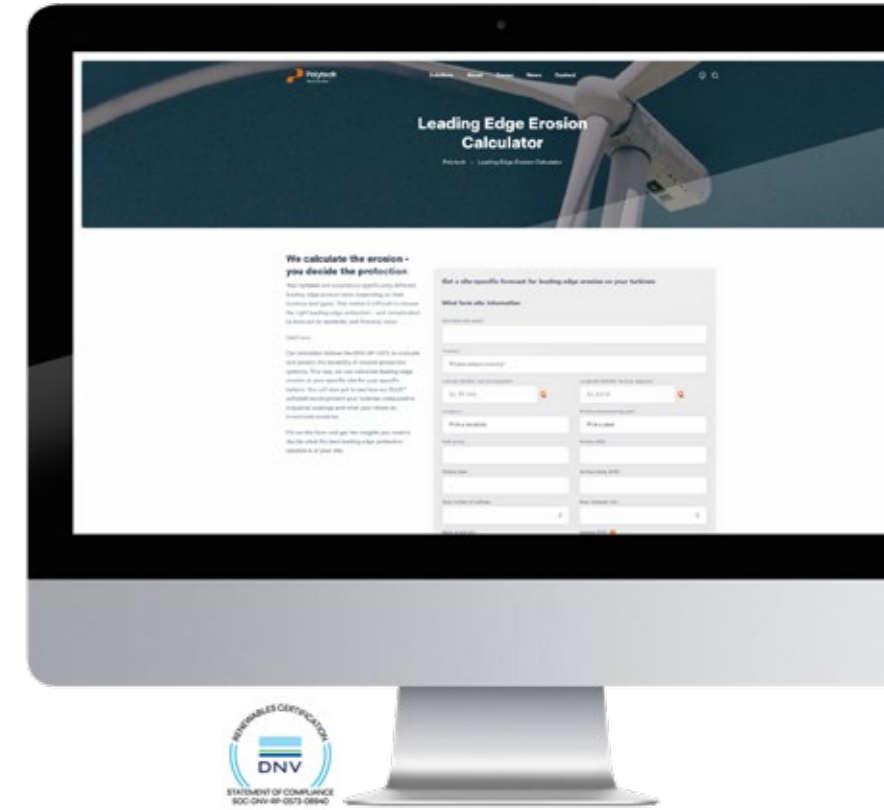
Polytech

Solutions About Careers News Contact

Leading Edge Erosion Calculator

Polytech > Leading Edge Erosion Calculator

We calculate the erosion - you decide the protection

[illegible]

Get a site-specific forecast for leading edge erosion on your turbines

Wind farm site information

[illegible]

Please select country

Pick a location

Pick a year

RENEWABLES CERTIFICATION

DNV

STATEMENT OF COMPLIANCE
SOC-DNV-RP-0573-08940